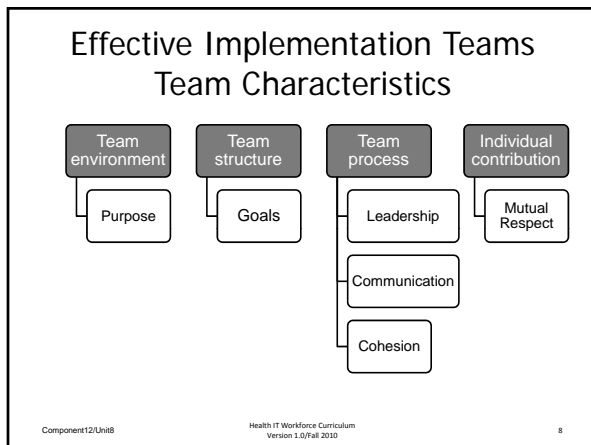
Effective Implementation Teams
Team Characteristics

Team environment

Purpose

Team structure

Goals

Team process

Leadership

Communication

Cohesion

Individual contribution

Mutual Respect

Component12/Unit8

Health IT Workforce Curriculum
Version 1.0/Fall 2010

8